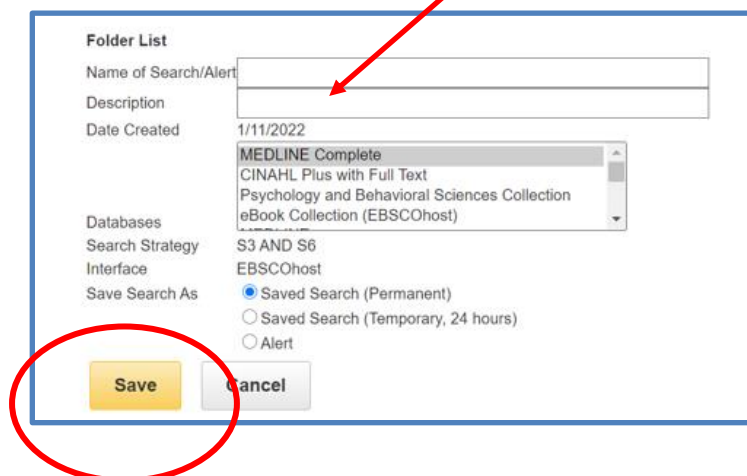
Folder List
Name of Search/Alert
Description
Date Created 1/11/2022
MEDLINE Complete
CINAHL Plus with Full Text
Psychology and Behavioral Sciences Collection
eBook Collection (EBSCOhost)
Databases
Search Strategy S3 AND S6
Interface EBSCOhost
Save Search As
Saved Search (Permanent)
Saved Search (Temporary, 24 hours)
Alert
Save
Cancel